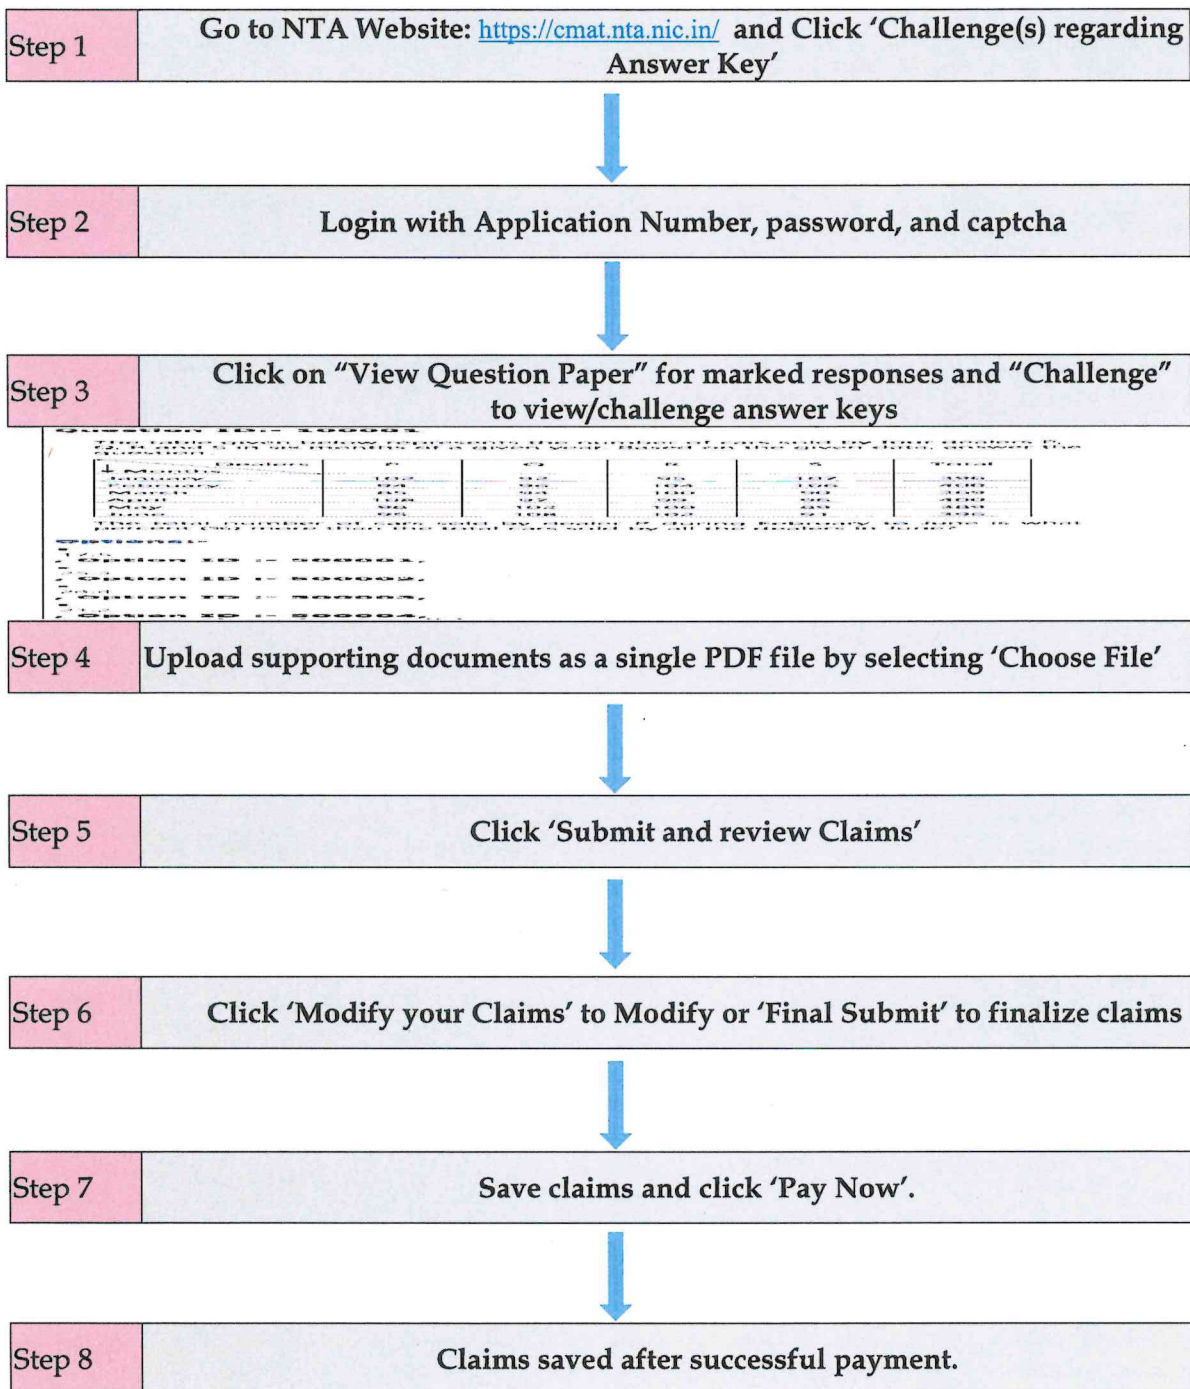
Step 1 Go to NTA Website: https://cmat.nta.nic.in/ and Click 'Challenge(s) regarding Answer Key'

Step 2 Login with Application Number, password, and captcha

Step 3 Click on "View Question Paper" for marked responses and "Challenge" to view/challenge answer keys

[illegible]

Step 4 Upload supporting documents as a single PDF file by selecting 'Choose File'

Step 5 Click 'Submit and review Claims'

Step 6 Click 'Modify your Claims' to Modify or 'Final Submit' to finalize claims

Step 7 Save claims and click 'Pay Now'.

Step 8 Claims saved after successful payment.